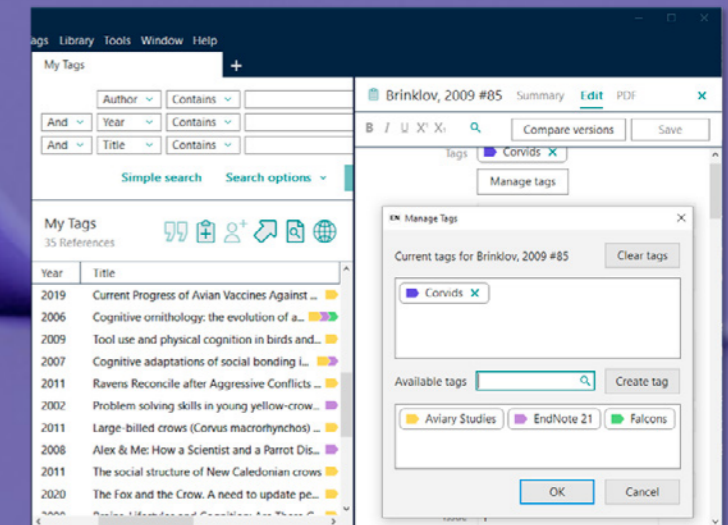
ags Library Tools Window Help

My Tags

+

Author Contains

And Year Contains

And Title Contains

Simple search Search options

My Tags
35 References

| Year | Title |
|---|---|
| 2019 | Current Progress of Avian Vaccines Against ... |
| 2006 | Cognitive ornithology: the evolution of a... |
| 2009 | Tool use and physical cognition in birds and... |
| 2007 | Cognitive adaptations of social bonding i... |
| 2011 | Ravens Reconcile after Aggressive Conflicts ... |
| 2002 | Problem solving skills in young yellow-crow... |
| 2011 | Large-billed crows (Corvus macrorhynchos) ... |
| 2008 | Alex & Me: How a Scientist and a Parrot Dis... |
| 2011 | The social structure of New Caledonian crows |
| 2020 | The Fox and the Crow. A need to update pe... |

Brinklov, 2009 #85 Summary Edit PDF

B I U X¹ X₁

Compare versions Save

Tags Corvids ×

Manage tags

EN Manage Tags

Current tags for Brinklov, 2009 #85

Clear tags

Corvids ×

Available tags

Create tag

Aviary Studies EndNote 21 Falcons

OK Cancel